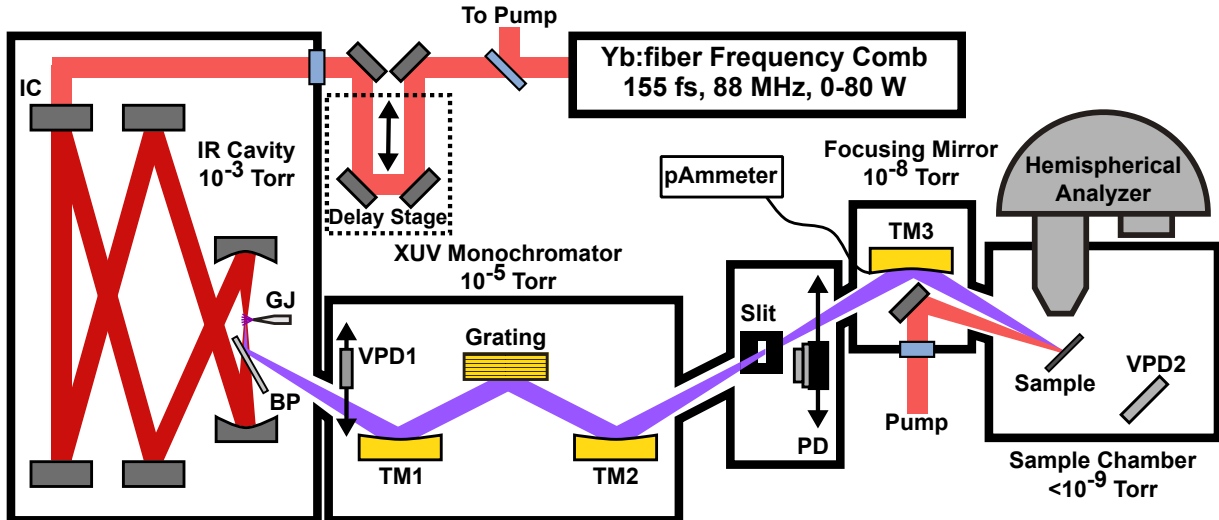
To Pump

Yb:fiber Frequency Comb
155 fs, 88 MHz, 0-80 W

IC

IR Cavity
$10^{-3}$ Torr

Delay Stage

XUV Monochromator
$10^{-5}$ Torr

pAmmeter

Focusing Mirror
$10^{-8}$ Torr

Hemispherical Analyzer

TM3

GJ

BP

VPD1

Grating

Slit

TM1

TM2

PD

Pump

Sample

VPD2

Sample Chamber
$<10^{-9}$ Torr